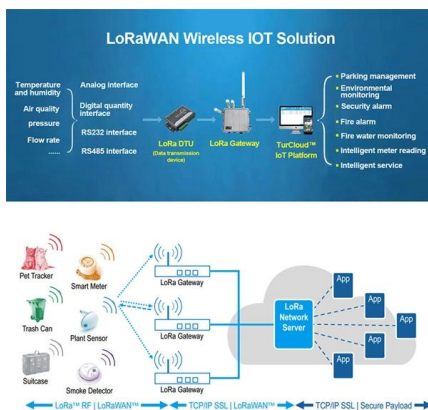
LoRaWAN Wireless IOT Solution

Temperature and humidity
Air quality
pressure
Flow rate
......

Analog interface
Digital quantity interface
RS232 interface
RS485 interface

LoRa DTU
(Data transmission device)

LoRa Gateway

TurCloud™ IoT Platform

• Parking management
• Environmental monitoring
• Security alarm
• Fire alarm
• Fire water monitoring
• Intelligent meter reading
• Intelligent service

Pet Tracker
Smart Meter
Trash Can
Plant Sensor
Suitcase
Smoke Detector

LoRa Gateway
LoRa Gateway
LoRa Gateway

LoRa Network Server

App
App
App
App
App

LoRa™ RF | LoRaWAN™
TCP/IP SSL | LoRaWAN™
TCP/IP SSL | Secure Payload